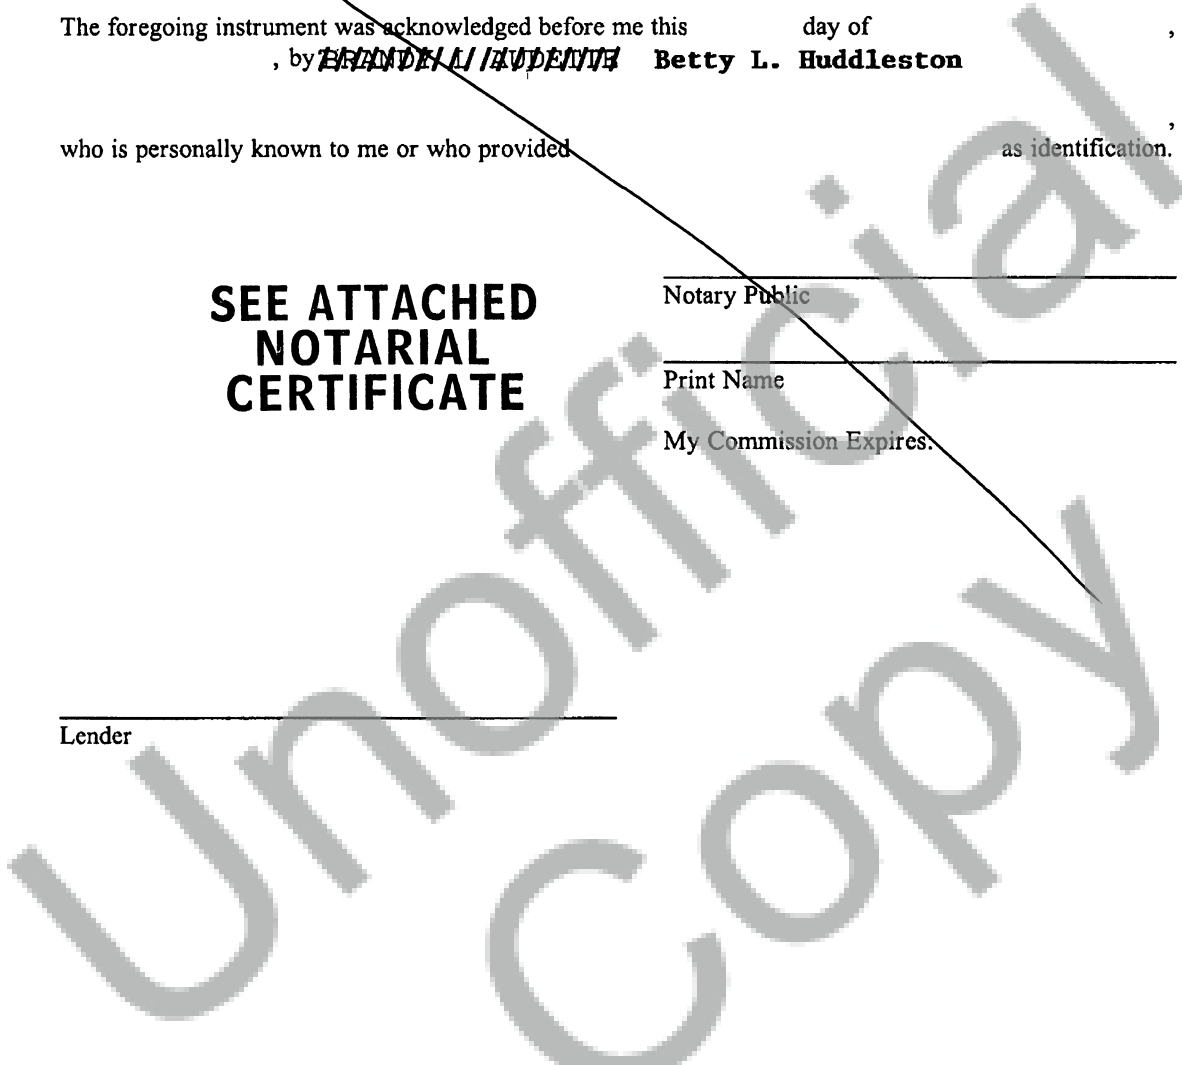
The foregoing instrument was acknowledged before me this day of ,

, by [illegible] Betty L. Huddleston

,

who is personally known to me or who provided as identification.

SEE ATTACHED NOTARIAL CERTIFICATE

Notary Public

Print Name

My Commission Expires:

Lender

Unofficial Copy